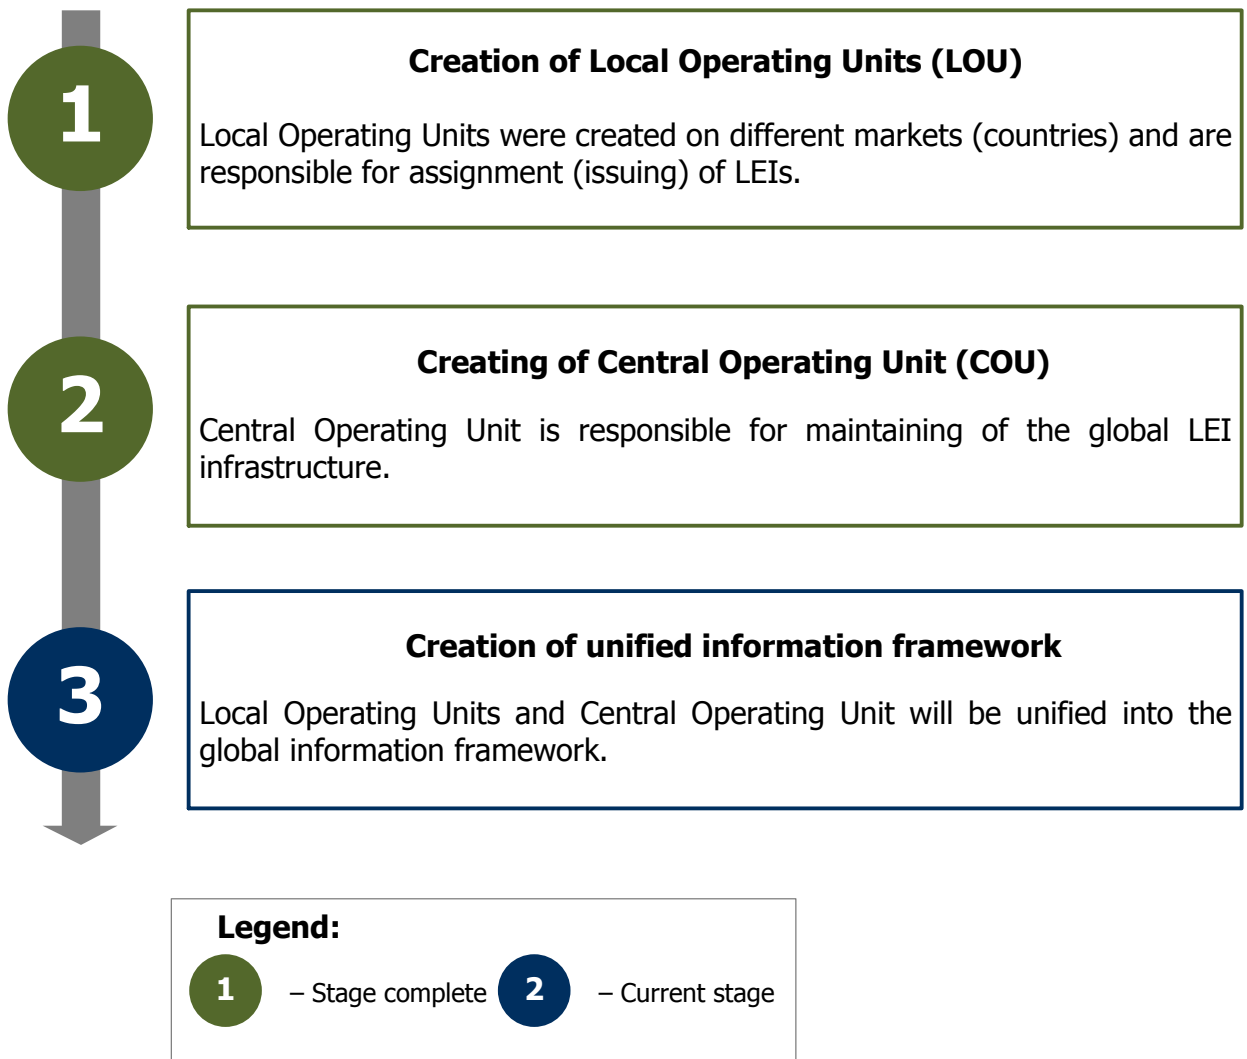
1

Creation of Local Operating Units (LOU)

Local Operating Units were created on different markets (countries) and are responsible for assignment (issuing) of LEIs.

2

Creating of Central Operating Unit (COU)

Central Operating Unit is responsible for maintaining of the global LEI infrastructure.

3

Creation of unified information framework

Local Operating Units and Central Operating Unit will be unified into the global information framework.

Legend:

1 – Stage complete 2 – Current stage